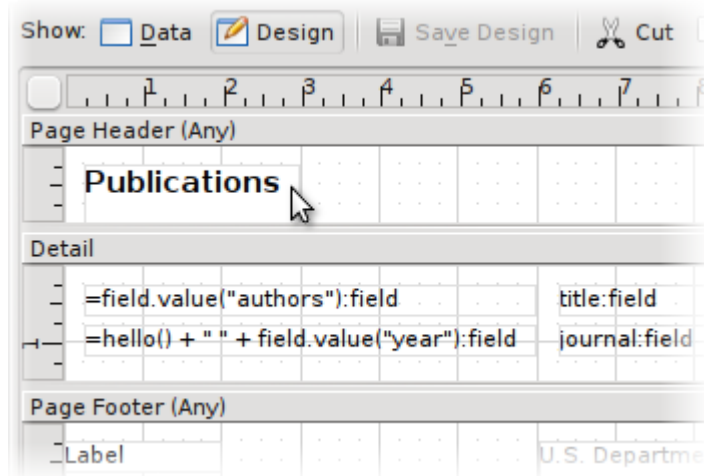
Show: Data Design Save Design Cut

1 2 3 4 5 6 7

Page Header (Any)

Publications

Detail

=field.value("authors"):field

title:field

=hello() + " " + field.value("year"):field

journal:field

Page Footer (Any)

Label

U.S. Departme